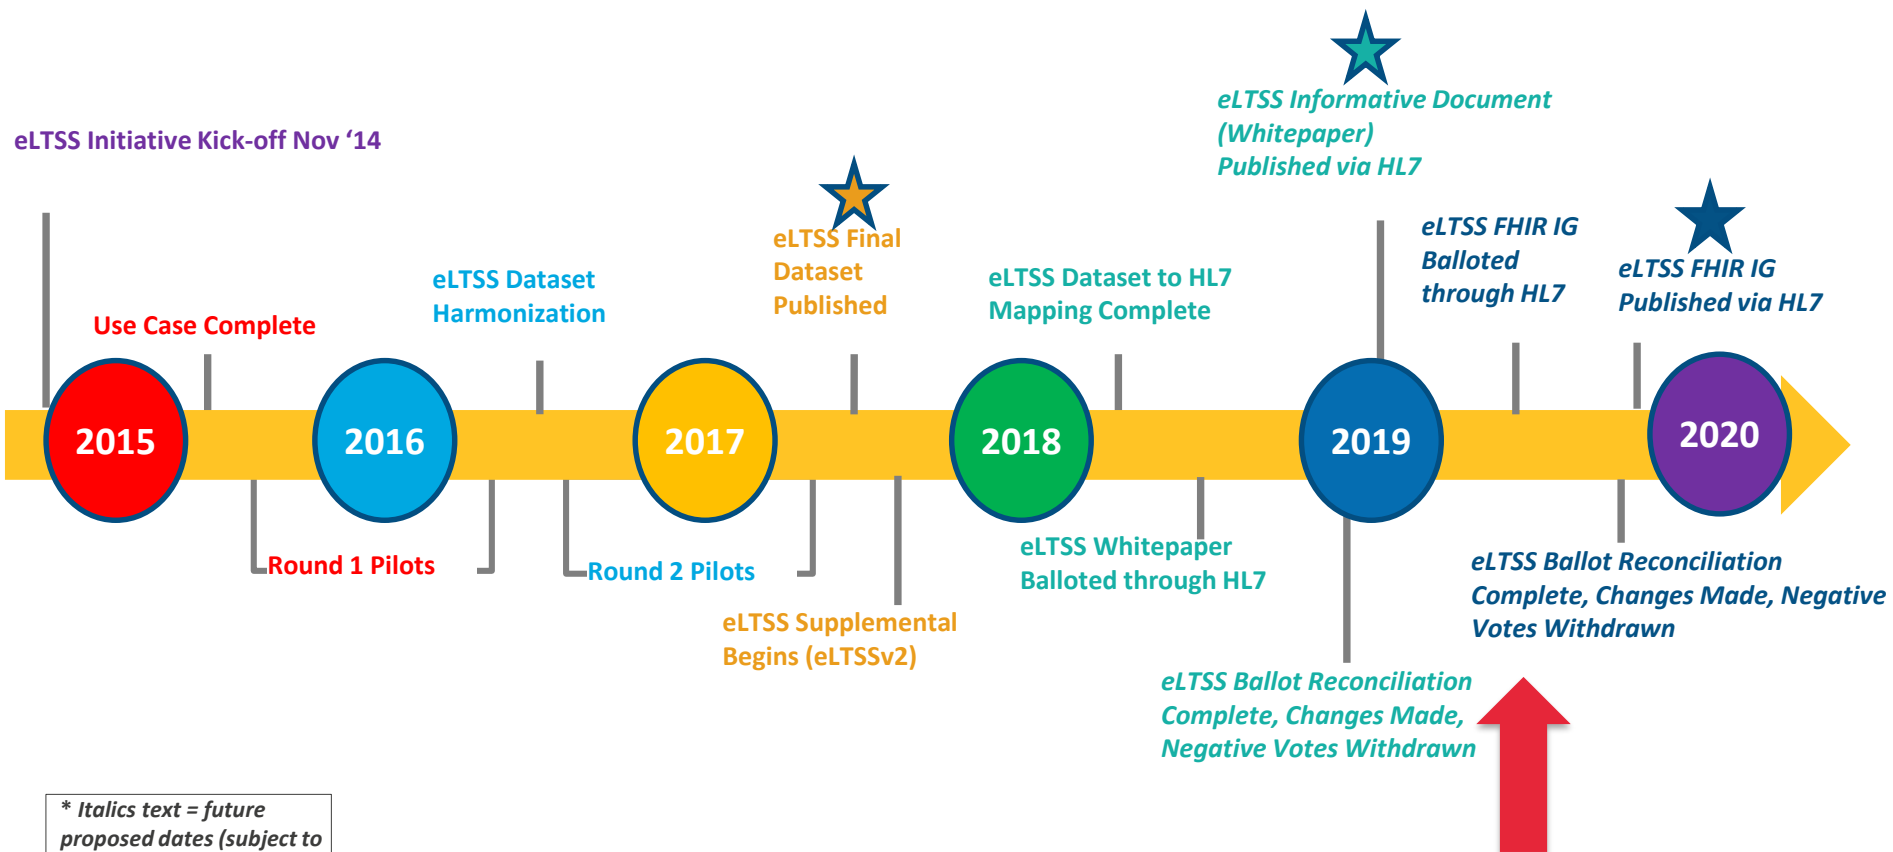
eLTSS Informative Document (Whitepaper) Published via HL7

eLTSS Initiative Kick-off Nov '14

eLTSS Final Dataset Published

eLTSS FHIR IG Balloted through HL7

eLTSS Dataset Harmonization

eLTSS Dataset to HL7 Mapping Complete

eLTSS FHIR IG Published via HL7

Use Case Complete

2015

2016

2017

2018

2019

2020

Round 1 Pilots

Round 2 Pilots

eLTSS Whitepaper Balloted through HL7

eLTSS Ballot Reconciliation Complete, Changes Made, Negative Votes Withdrawn

eLTSS Supplemental Begins (eLTSSv2)

eLTSS Ballot Reconciliation Complete, Changes Made, Negative Votes Withdrawn

* Italics text = future proposed dates (subject to